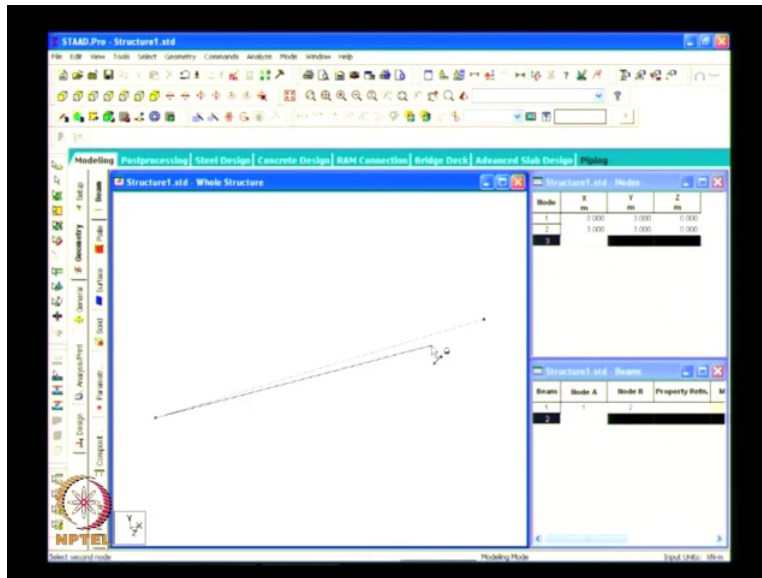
STAAD.Pro - Structure1.std

File Edit View Tools Select Geometry Commands Analyze Mode Window Help

Modeling Postprocessing Steel Design Concrete Design RAM Connection Bridge Deck Advanced Slab Design Piping

Setup Geometry General Analysis/Print Design

Beam Plate Surface Solid Parametric Composite

Structure1.std - Whole Structure

Structure1.std - Nodes

| Node | X m | Y m | Z m |
|---|---|---|---|
| 1 | 3.000 | 3.000 | 0.000 |
| 2 | 3.000 | 3.000 | 0.000 |
| 3 | | | |

Structure1.std - Beams

| Beam | Node A | Node B | Property Refs. | M |
|---|---|---|---|---|
| 1 | 1 | 2 | | |
| 2 | | | | |

Y X Z

NPTEL

Select second node

Modeling Mode

Input Units: kN-m